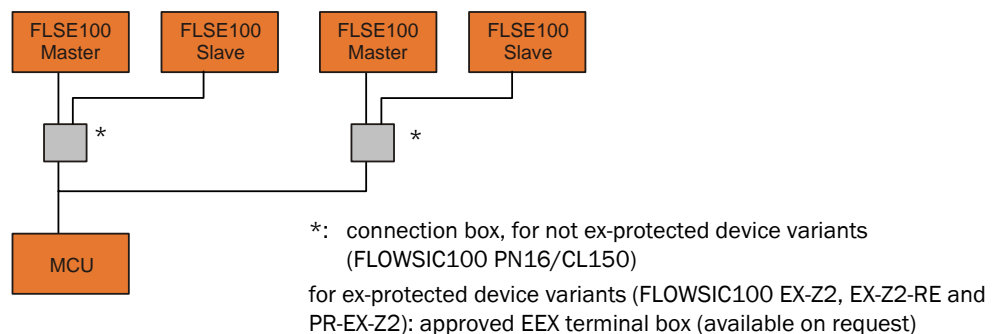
FLSE100
Master

FLSE100
Slave

FLSE100
Master

FLSE100
Slave

*

*

MCU

*: connection box, for not ex-protected device variants (FLOWSIC100 PN16/CL150)

for ex-protected device variants (FLOWSIC100 EX-Z2, EX-Z2-RE and PR-EX-Z2): approved EEX terminal box (available on request)